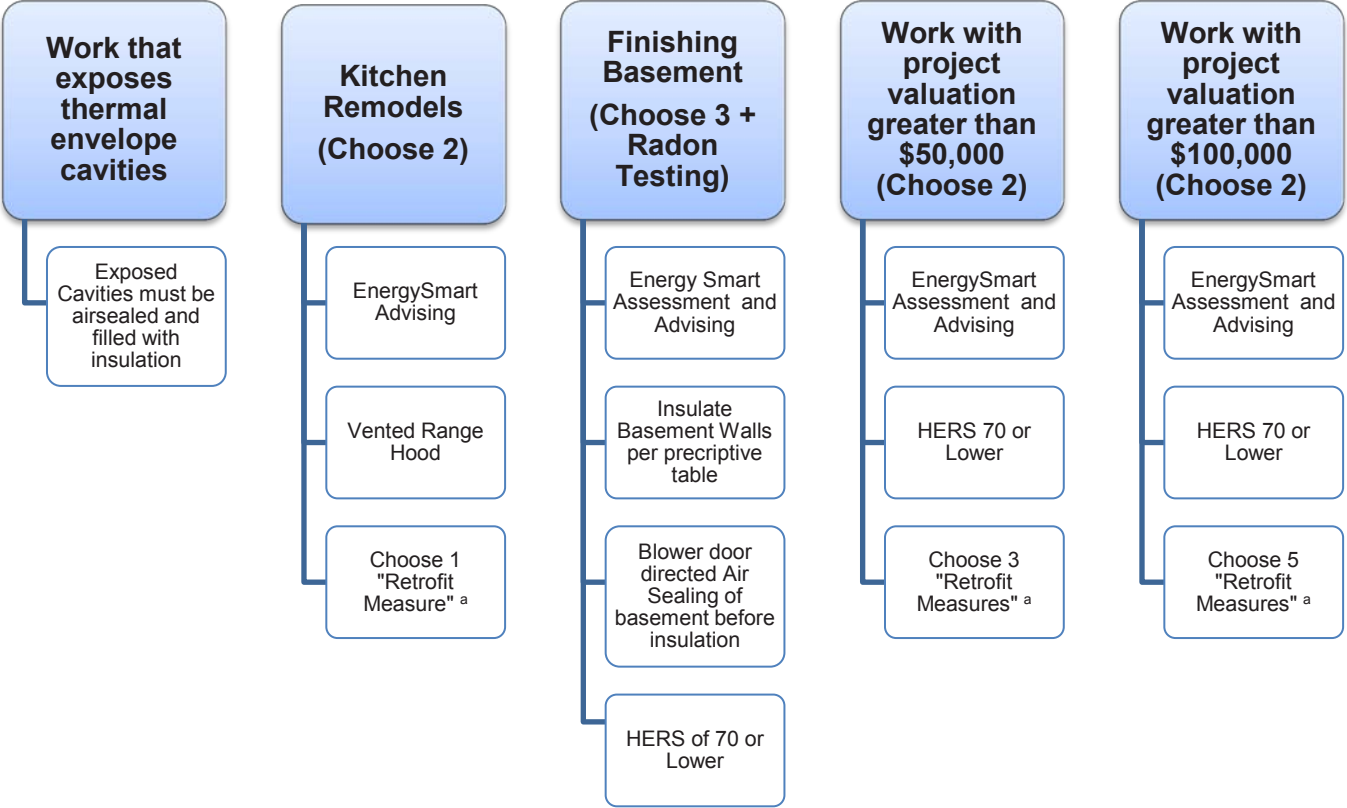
Work that exposes thermal envelope cavities

Exposed Cavities must be airsealed and filled with insulation

Kitchen Remodels (Choose 2)

EnergySmart Advising

Vented Range Hood

Choose 1 "Retrofit Measure" $^a$

Finishing Basement (Choose 3 + Radon Testing)

Energy Smart Assessment and Advising

Insulate Basement Walls per precriptive table

Blower door directed Air Sealing of basement before insulation

HERS of 70 or Lower

Work with project valuation greater than $50,000 (Choose 2)

EnergySmart Assessment and Advising

HERS 70 or Lower

Choose 3 "Retrofit Measures" $^a$

Work with project valuation greater than $100,000 (Choose 2)

EnergySmart Assessment and Advising

HERS 70 or Lower

Choose 5 "Retrofit Measures" $^a$